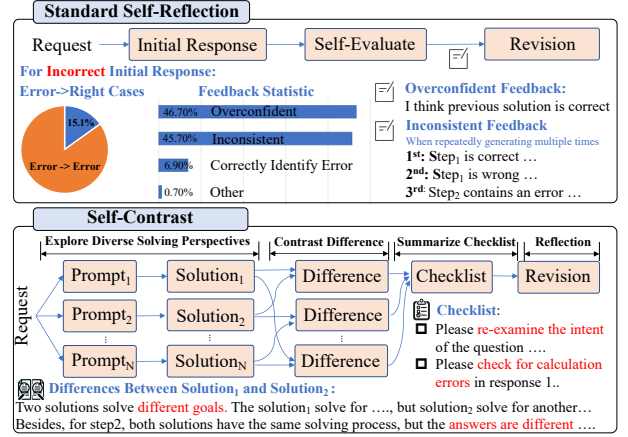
Standard Self-Reflection

Request → Initial Response → Self-Evaluate → Revision

For Incorrect Initial Response:

Error->Right Cases

15.1%

Error -> Error

Feedback Statistic

| 46.70% | Overconfident |
|---|---|
| 45.70% | Inconsistent |
| 6.90% | Correctly Identify Error |
| 0.70% | Other |

Overconfident Feedback:
I think previous solution is correct

Inconsistent Feedback
When repeatedly generating multiple times
1st: Step$_1$ is correct …
2nd: Step$_1$ is wrong …
3rd: Step$_2$ contains an error …

Self-Contrast

Explore Diverse Solving Perspectives | Contrast Difference | Summarize Checklist | Reflection

Request

Prompt$_1$ → Solution$_1$
Prompt$_2$ → Solution$_2$
Prompt$_N$ → Solution$_N$

Difference
Difference
Difference

Checklist → Revision

Checklist:
Please re-examine the intent of the question ….
Please check for calculation errors in response 1..

Differences Between Solution$_1$ and Solution$_2$:
Two solutions solve different goals. The solution$_1$ solve for …., but solution$_2$ solve for another…
Besides, for step2, both solutions have the same solving process, but the answers are different ……